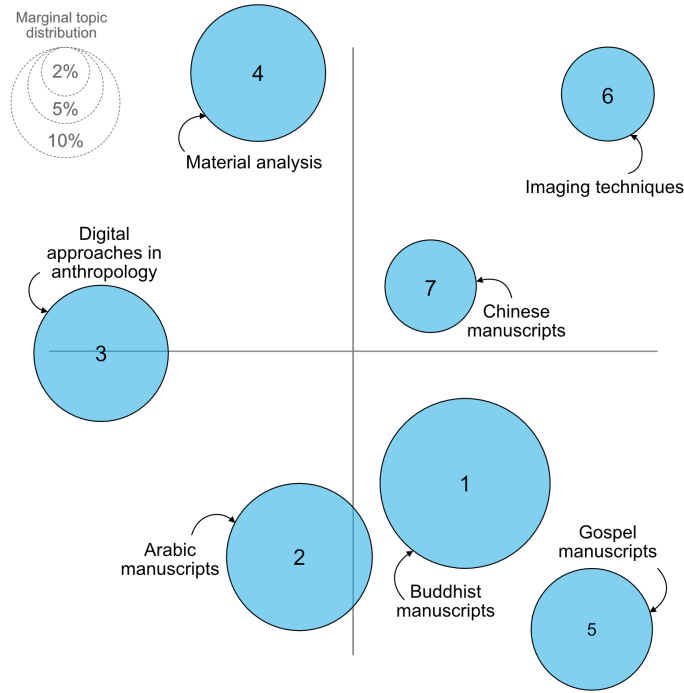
Marginal topic distribution

2%

5%

10%

4

Material analysis

6

Imaging techniques

Digital approaches in anthropology

3

7

Chinese manuscripts

1

Arabic manuscripts

2

Buddhist manuscripts

Gospel manuscripts

5